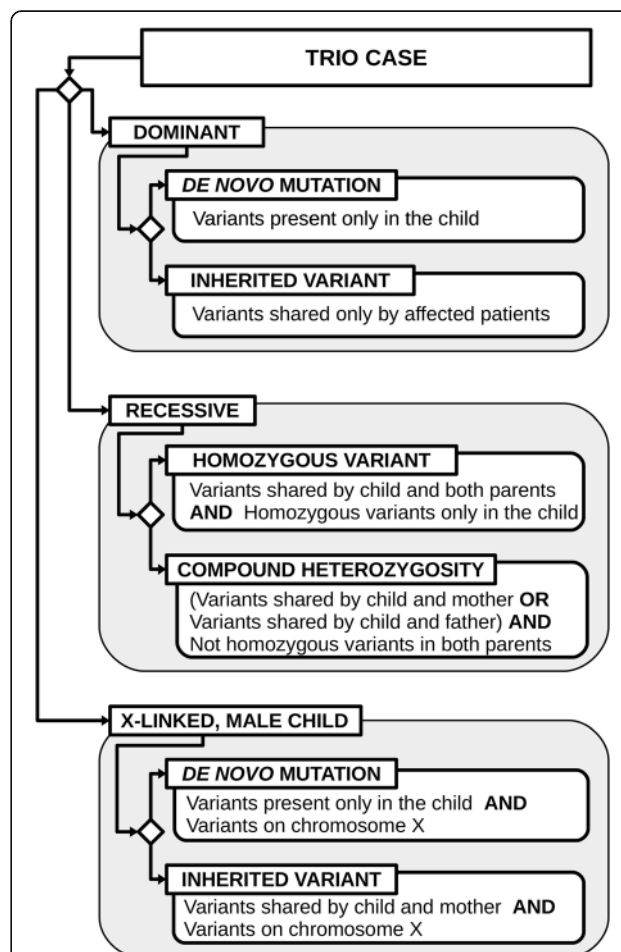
TRIO CASE

DOMINANT

DE NOVO MUTATION
Variants present only in the child

INHERITED VARIANT
Variants shared only by affected patients

RECESSIVE

HOMOZYGOUS VARIANT
Variants shared by child and both parents AND Homozygous variants only in the child

COMPOUND HETEROZYGOSITY
(Variants shared by child and mother OR Variants shared by child and father) AND Not homozygous variants in both parents

X-LINKED, MALE CHILD

DE NOVO MUTATION
Variants present only in the child AND Variants on chromosome X

INHERITED VARIANT
Variants shared by child and mother AND Variants on chromosome X